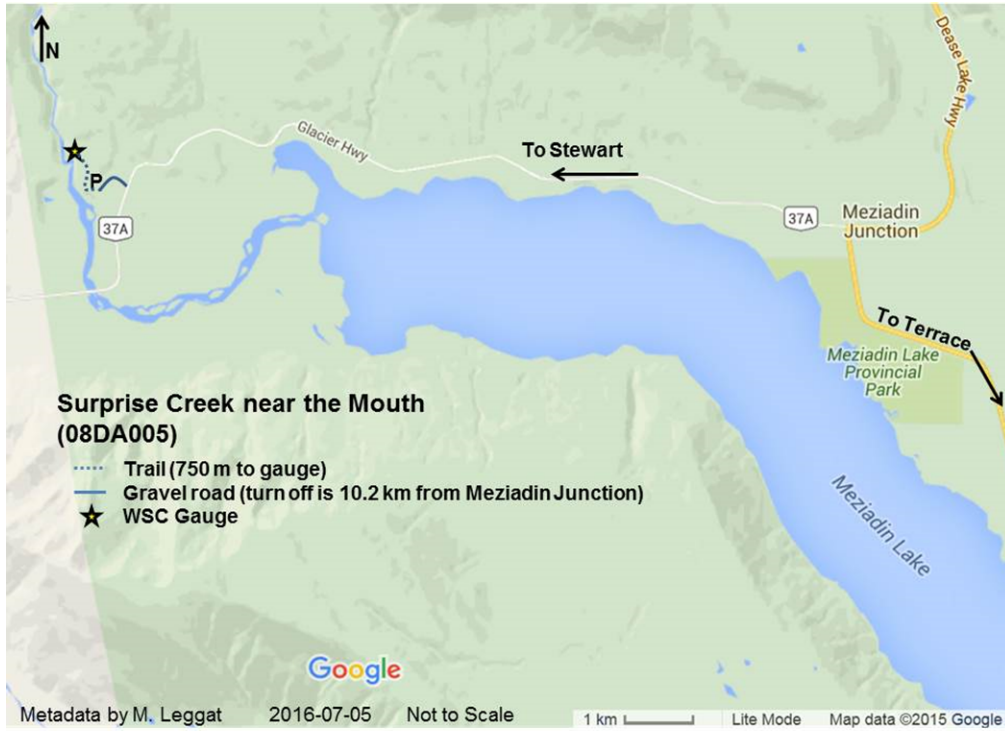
N

Dease Lake Hwy

Glacier Hwy

To Stewart

P

37A

37A

Meziadin Junction

To Terrace

Meziadin Lake Provincial Park

Surprise Creek near the Mouth (08DA005)

Trail (750 m to gauge)
Gravel road (turn off is 10.2 km from Meziadin Junction)
WSC Gauge

Meziadin Lake

Google

Metadata by M. Leggat 2016-07-05 Not to Scale

1 km

Lite Mode

Map data ©2015 Google